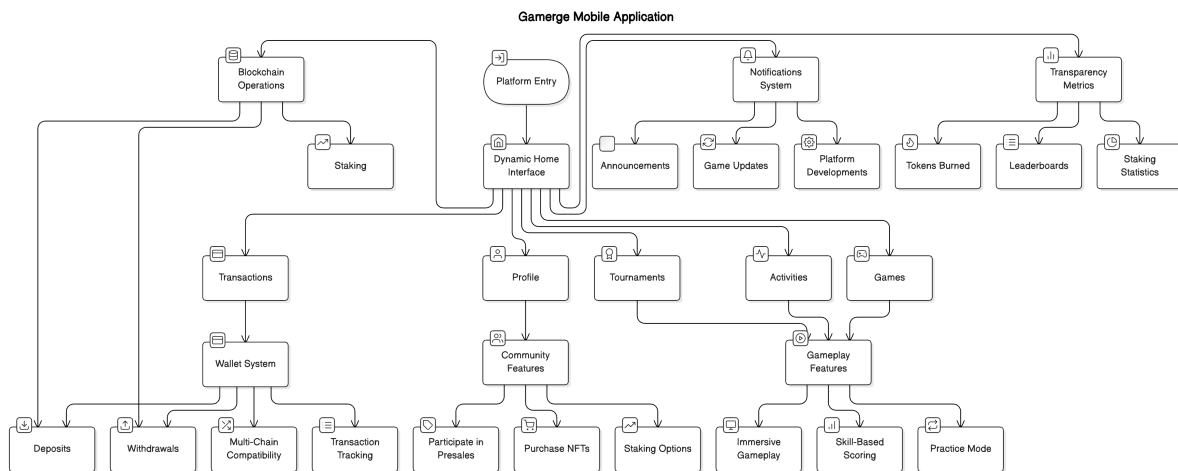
Gamerge Mobile Application

Blockchain Operations

Platform Entry

Notifications System

Transparency Metrics

Staking

Dynamic Home Interface

Announcements

Game Updates

Platform Developments

Tokens Burned

Leaderboards

Staking Statistics

Transactions

Profile

Tournaments

Activities

Games

Wallet System

Community Features

Gameplay Features

Deposits

Withdrawals

Multi-Chain Compatibility

Transaction Tracking

Participate in Presales

Purchase NFTs

Staking Options

Immersive Gameplay

Skill-Based Scoring

Practice Mode